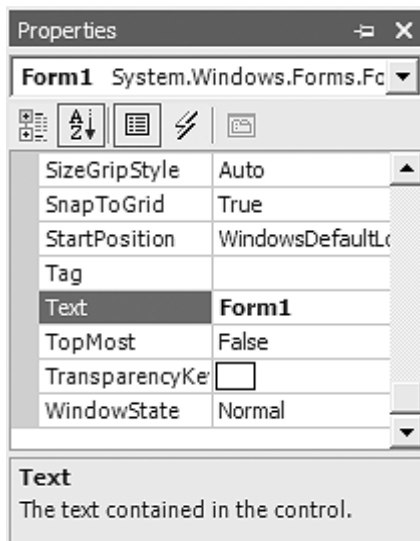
Properties

Form1 System.Windows.Forms.Fc

| | |
|---|---|
| SizeGripStyle | Auto |
| SnapToGrid | True |
| StartPosition | WindowsDefaultLc |
| Tag | |
| Text | Form1 |
| TopMost | False |
| TransparencyKe | |
| WindowState | Normal |

Text
The text contained in the control.